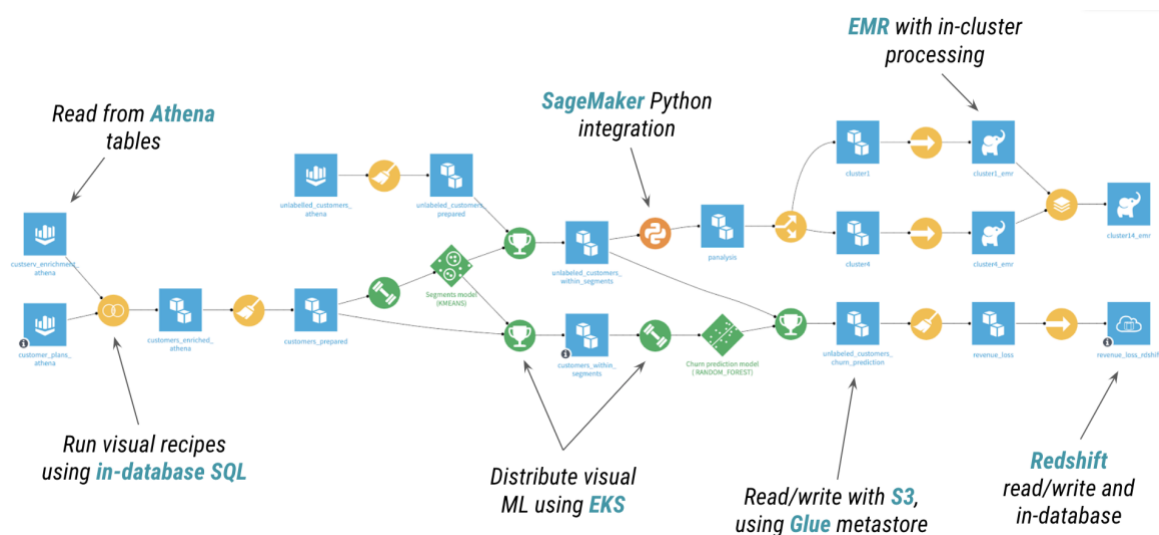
EMR with in-cluster processing

Read from Athena tables

SageMaker Python integration

unlabelled_customers_athena

unlabeled_customers_prepared

cluster1

cluster1_emr

custserv_enrichment_athena

unlabeled_customers_within_segments

panalysis

cluster14_emr

cluster4

cluster4_emr

Segments model (KMEANS)

customer_plans_athena

customers_enriched_athena

customers_prepared

customers_within_segments

Churn prediction model ( RANDOM_FOREST)

unlabeled_customers_churn_prediction

revenue_loss

revenue_loss_rdshift

Run visual recipes using in-database SQL

Distribute visual ML using EKS

Read/write with S3, using Glue metastore

Redshift read/write and in-database